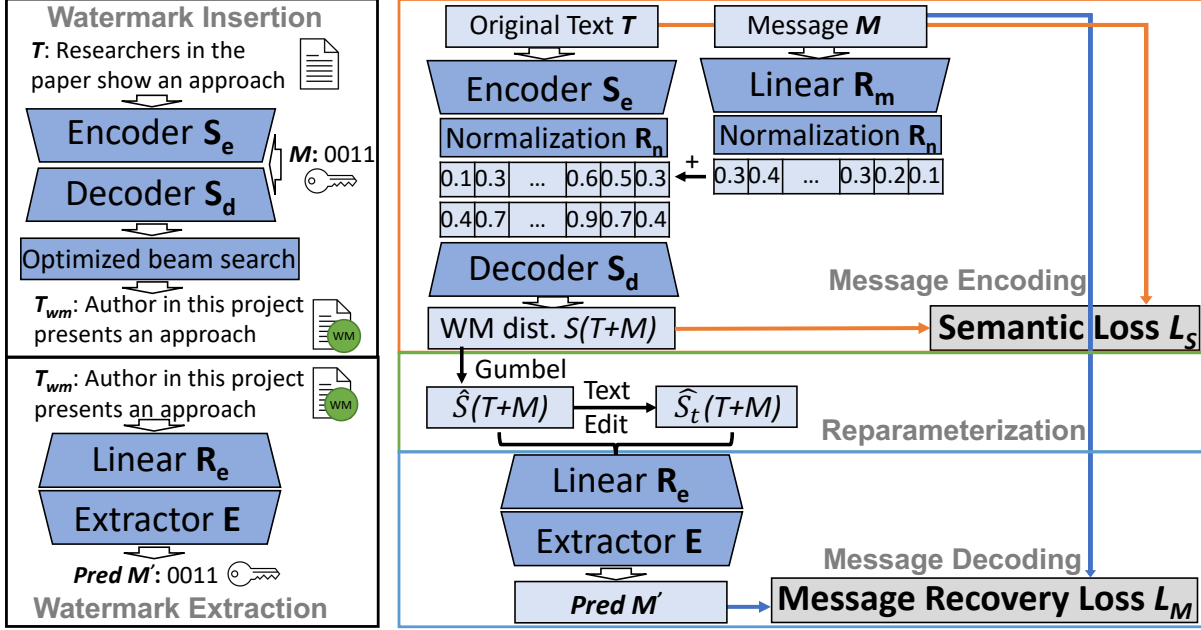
Watermark Insertion

$T$: Researchers in the paper show an approach

Encoder $S_e$

$M$: 0011

Decoder $S_d$

Optimized beam search

$T_{wm}$: Author in this project presents an approach

WM

$T_{wm}$: Author in this project presents an approach

WM

Linear $R_e$

Extractor $E$

Pred $M'$: 0011

Watermark Extraction

Original Text $T$

Message $M$

Encoder $S_e$

Linear $R_m$

Normalization $R_n$

Normalization $R_n$

+

| 0.1 | 0.3 | … | 0.6 | 0.5 | 0.3 |
|---|---|---|---|---|---|

| 0.3 | 0.4 | … | 0.3 | 0.2 | 0.1 |
|---|---|---|---|---|---|

| 0.4 | 0.7 | … | 0.9 | 0.7 | 0.4 |
|---|---|---|---|---|---|

Decoder $S_d$

Message Encoding

WM dist. $S(T+M)$

Semantic Loss $L_S$

Gumbel

$\hat{S}(T+M)$

Text Edit

$\widehat{S_t}(T+M)$

Reparameterization

Linear $R_e$

Extractor $E$

Message Decoding

Pred $M'$

Message Recovery Loss $L_M$